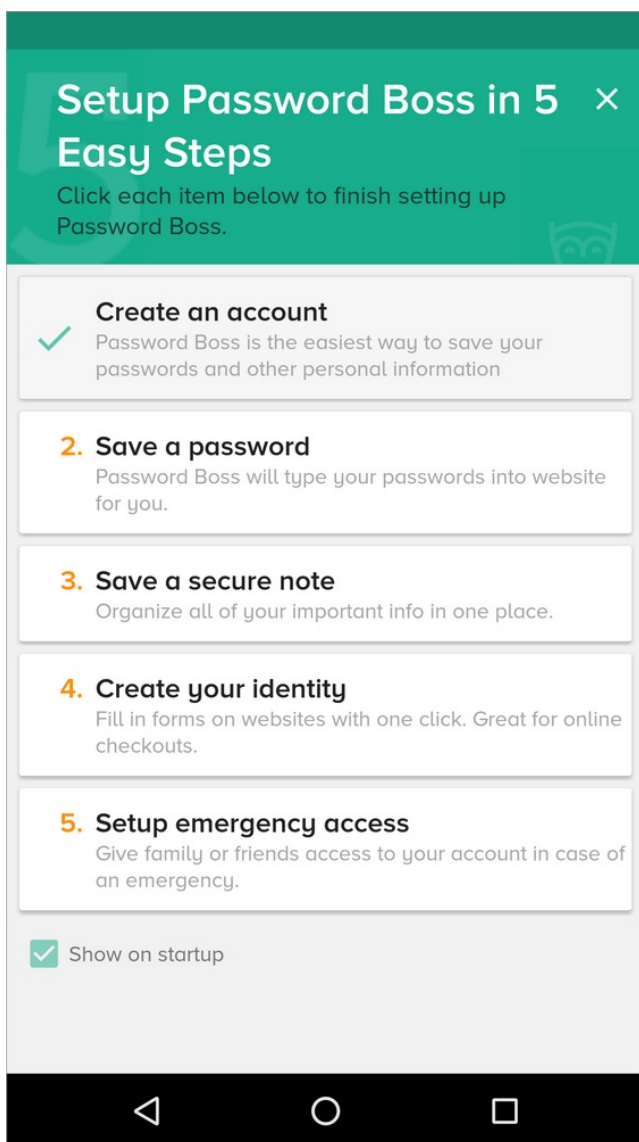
Setup Password Boss in 5 Easy Steps

Click each item below to finish setting up Password Boss.

Create an account
Password Boss is the easiest way to save your passwords and other personal information

2. Save a password
Password Boss will type your passwords into website for you.

3. Save a secure note
Organize all of your important info in one place.

4. Create your identity
Fill in forms on websites with one click. Great for online checkouts.

5. Setup emergency access
Give family or friends access to your account in case of an emergency.

Show on startup